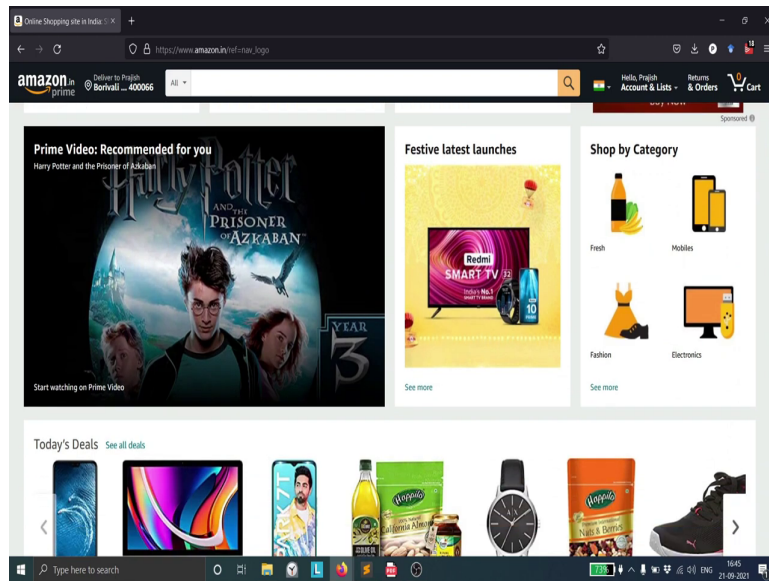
Online Shopping site in India: S ×

+

https://www.amazon.in/ref=nav_logo

amazon.in prime

Deliver to Prajish
Borivali ... 400066

All

Hello, Prajish
Account & Lists

Returns
& Orders

0
Cart

Buy Now

Sponsored

Prime Video: Recommended for you

Harry Potter and the Prisoner of Azkaban

Harry Potter AND THE PRISONER OF AZKABAN

YEAR 3

Start watching on Prime Video

Festive latest launches

Redmi SMART TV 32

India's No.1

10

See more

Shop by Category

Fresh

Mobiles

Fashion

Electronics

See more

Today's Deals See all deals

Happilo

Happilo

Type here to search

ENG

16:45
21-09-2021